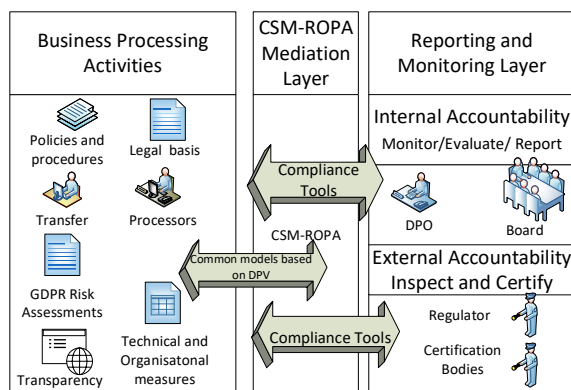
Business Processing Activities

Policies and procedures

Legal basis

Transfer

Processors

GDPR Risk Assessments

Technical and Organisatonal measures

Transparency

CSM-ROPA Mediation Layer

Compliance Tools

CSM-ROPA

Common models based on DPV

Compliance Tools

Reporting and Monitoring Layer

Internal Accountability

Monitor/Evaluate/ Report

DPO

Board

External Accountability

Inspect and Certify

Regulator

Certification Bodies